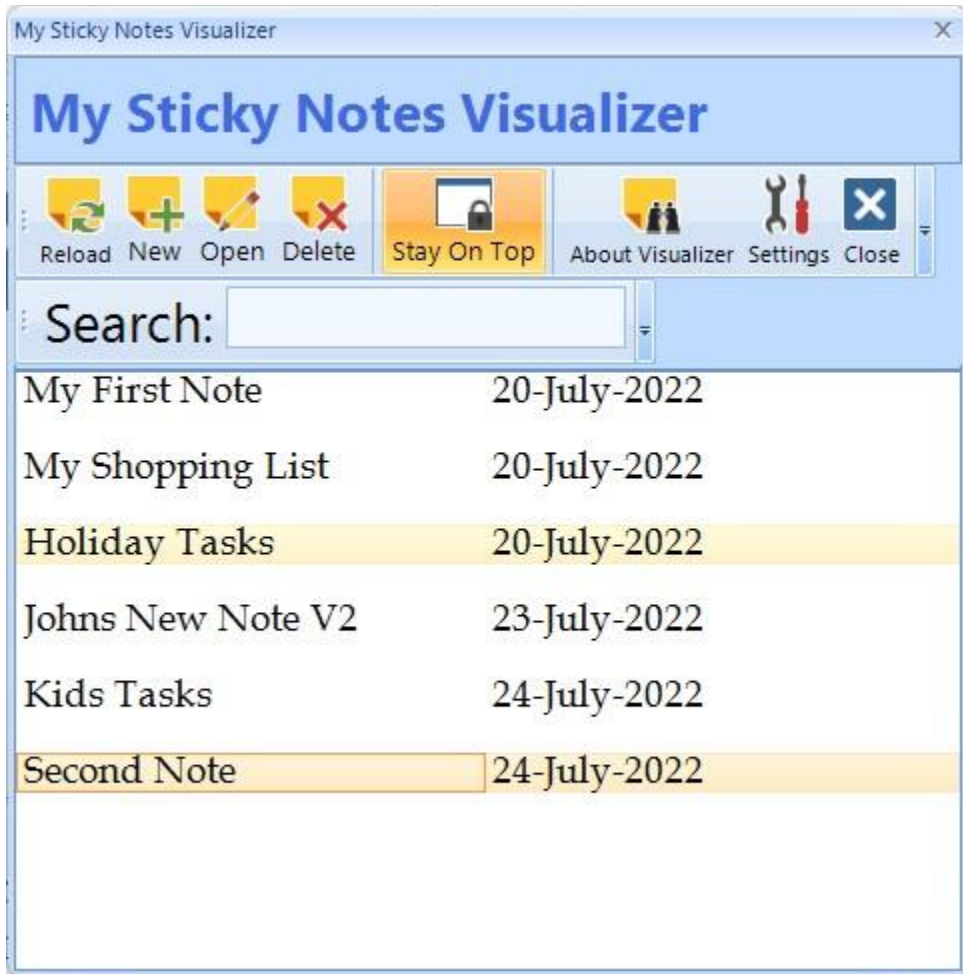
My Sticky Notes Visualizer

My Sticky Notes Visualizer

Reload New Open Delete Stay On Top About Visualizer Settings Close

Search:

| | |
|---|---|
| My First Note | 20-July-2022 |
| My Shopping List | 20-July-2022 |
| Holiday Tasks | 20-July-2022 |
| Johns New Note V2 | 23-July-2022 |
| Kids Tasks | 24-July-2022 |
| Second Note | 24-July-2022 |